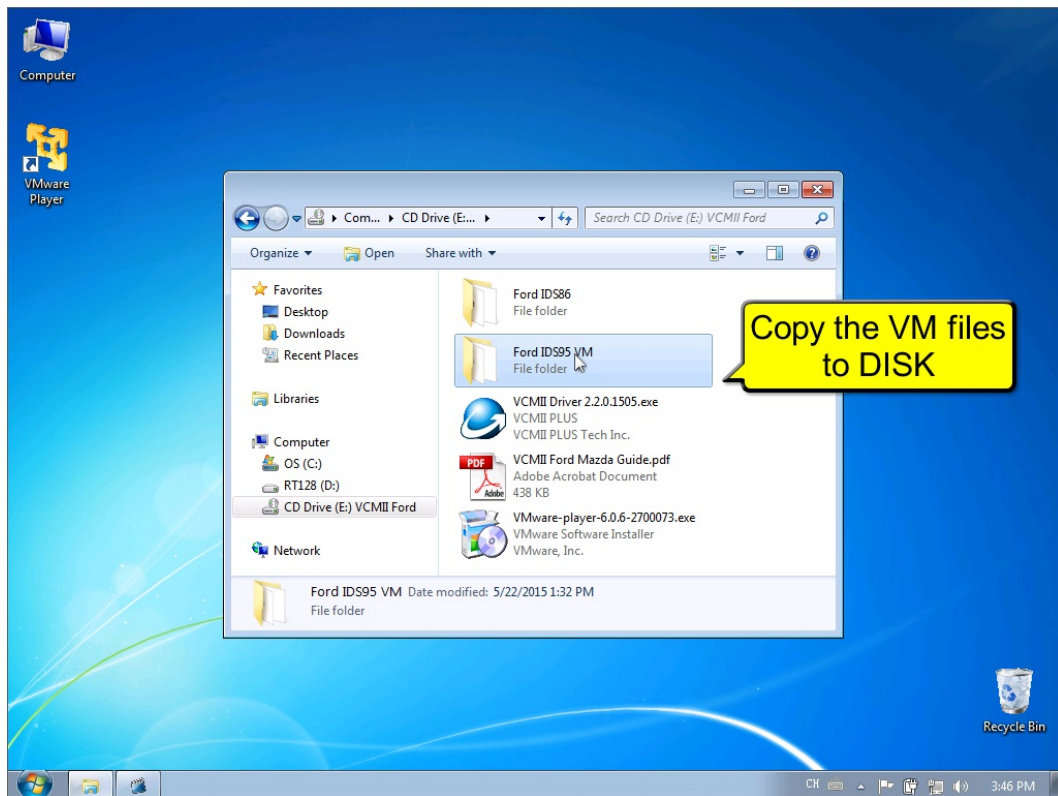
Computer

VMware Player

Com... ▸ CD Drive (E:... ▸

Search CD Drive (E:) VCMII Ford

Organize ▾ Open Share with ▾

Favorites
Desktop
Downloads
Recent Places

Libraries

Computer
OS (C:)
RT128 (D:)
CD Drive (E:) VCMII Ford

Network

Ford IDS86
File folder

Ford IDS95 VM
File folder

VCMII Driver 2.2.0.1505.exe
VCMII PLUS
VCMII PLUS Tech Inc.

VCMII Ford Mazda Guide.pdf
Adobe Acrobat Document
438 KB

VMware-player-6.0.6-2700073.exe
VMware Software Installer
VMware, Inc.

Copy the VM files to DISK

Ford IDS95 VM Date modified: 5/22/2015 1:32 PM
File folder

Recycle Bin

CH

3:46 PM